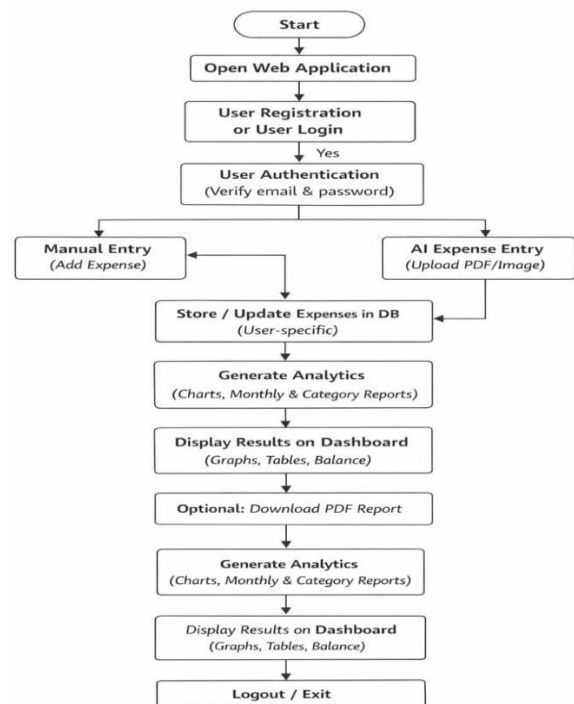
Start

Open Web Application

User Registration or User Login

Yes

User Authentication
(Verify email & password)

Manual Entry
(Add Expense)

AI Expense Entry
(Upload PDF/Image)

Store / Update Expenses in DB
(User-specific)

Generate Analytics
(Charts, Monthly & Category Reports)

Display Results on Dashboard
(Graphs, Tables, Balance)

Optional: Download PDF Report

Generate Analytics
(Charts, Monthly & Category Reports)

Display Results on Dashboard
(Graphs, Tables, Balance)

Logout / Exit